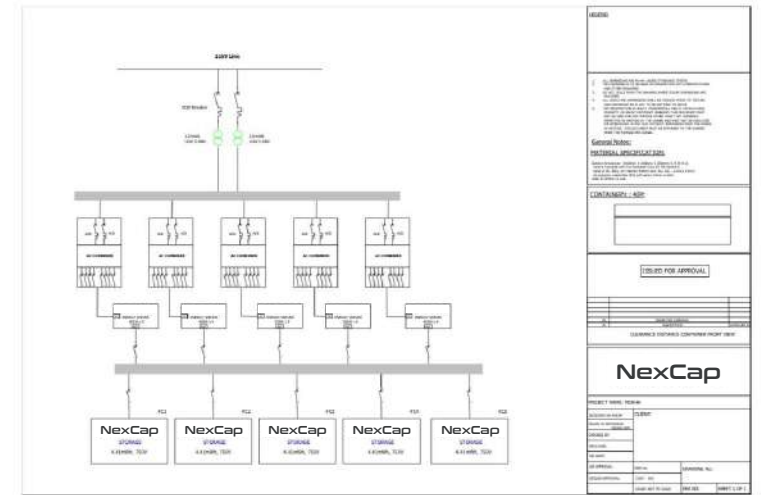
LEGEND

General Notes:

MATERIAL SPECIFICATION

CONTAINERS / KEY

ISSUED FOR APPROVAL

CLEARANCE DISTANCE CONTAINER FRONT VIEW

NexCap

PROJECT NAME:

CLIENT:

DRAWN BY:

SHEET 1 OF 1

NexCap
STORAGE

NexCap
STORAGE

NexCap
STORAGE

NexCap
STORAGE

NexCap
STORAGE